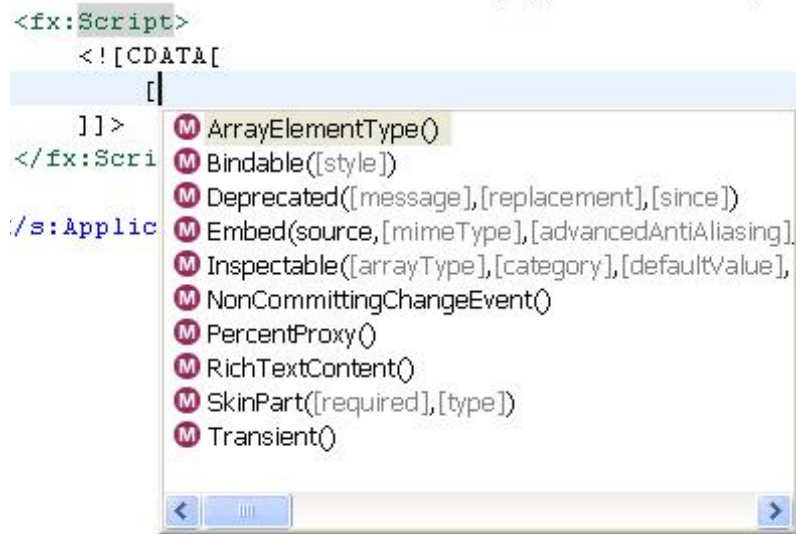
<fx:Script>
<![CDATA[
[
]]>
</fx:Scri
/s:Applic

M ArrayElementType()
M Bindable([style])
M Deprecated([message],[replacement],[since])
M Embed(source,[mimeType],[advancedAntiAliasing],
M Inspectable([arrayType],[category],[defaultValue],
M NonCommittingChangeEvent()
M PercentProxy()
M RichTextContent()
M SkinPart([required],[type])
M Transient()